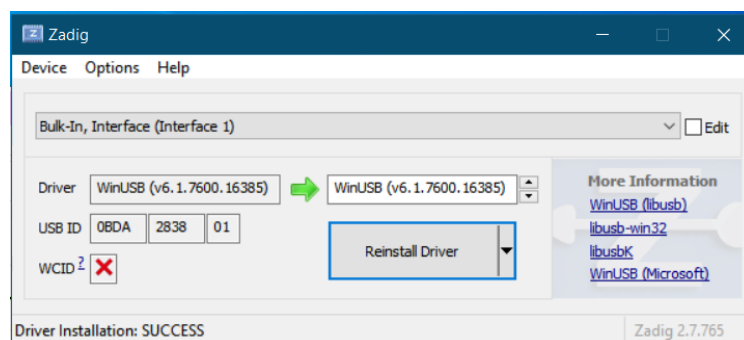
Zadig

Device Options Help

Bulk-In, Interface (Interface 1)

Edit

Driver WinUSB (v6.1.7600.16385) WinUSB (v6.1.7600.16385)

USB ID 0BDA 2838 01

WCID ?

Reinstall Driver

More Information
WinUSB (libusb)
libusb-win32
libusbK
WinUSB (Microsoft)

Driver Installation: SUCCESS

Zadig 2.7.765